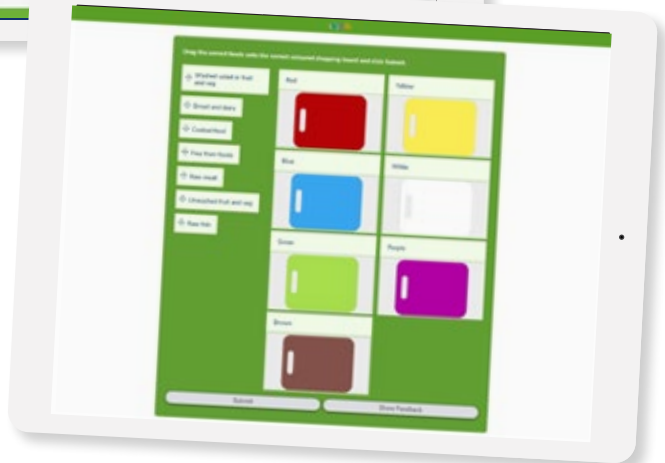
Drag the correct foods onto the correct coloured chopping board and click Submit

Washed salad & fruit and veg

Bread and dairy

Cooked food

Free from foods

Raw meat

Unwashed fruit and veg

Raw fish

Red

Yellow

Blue

White

Green

Purple

Brown

Submit

Show Feedback